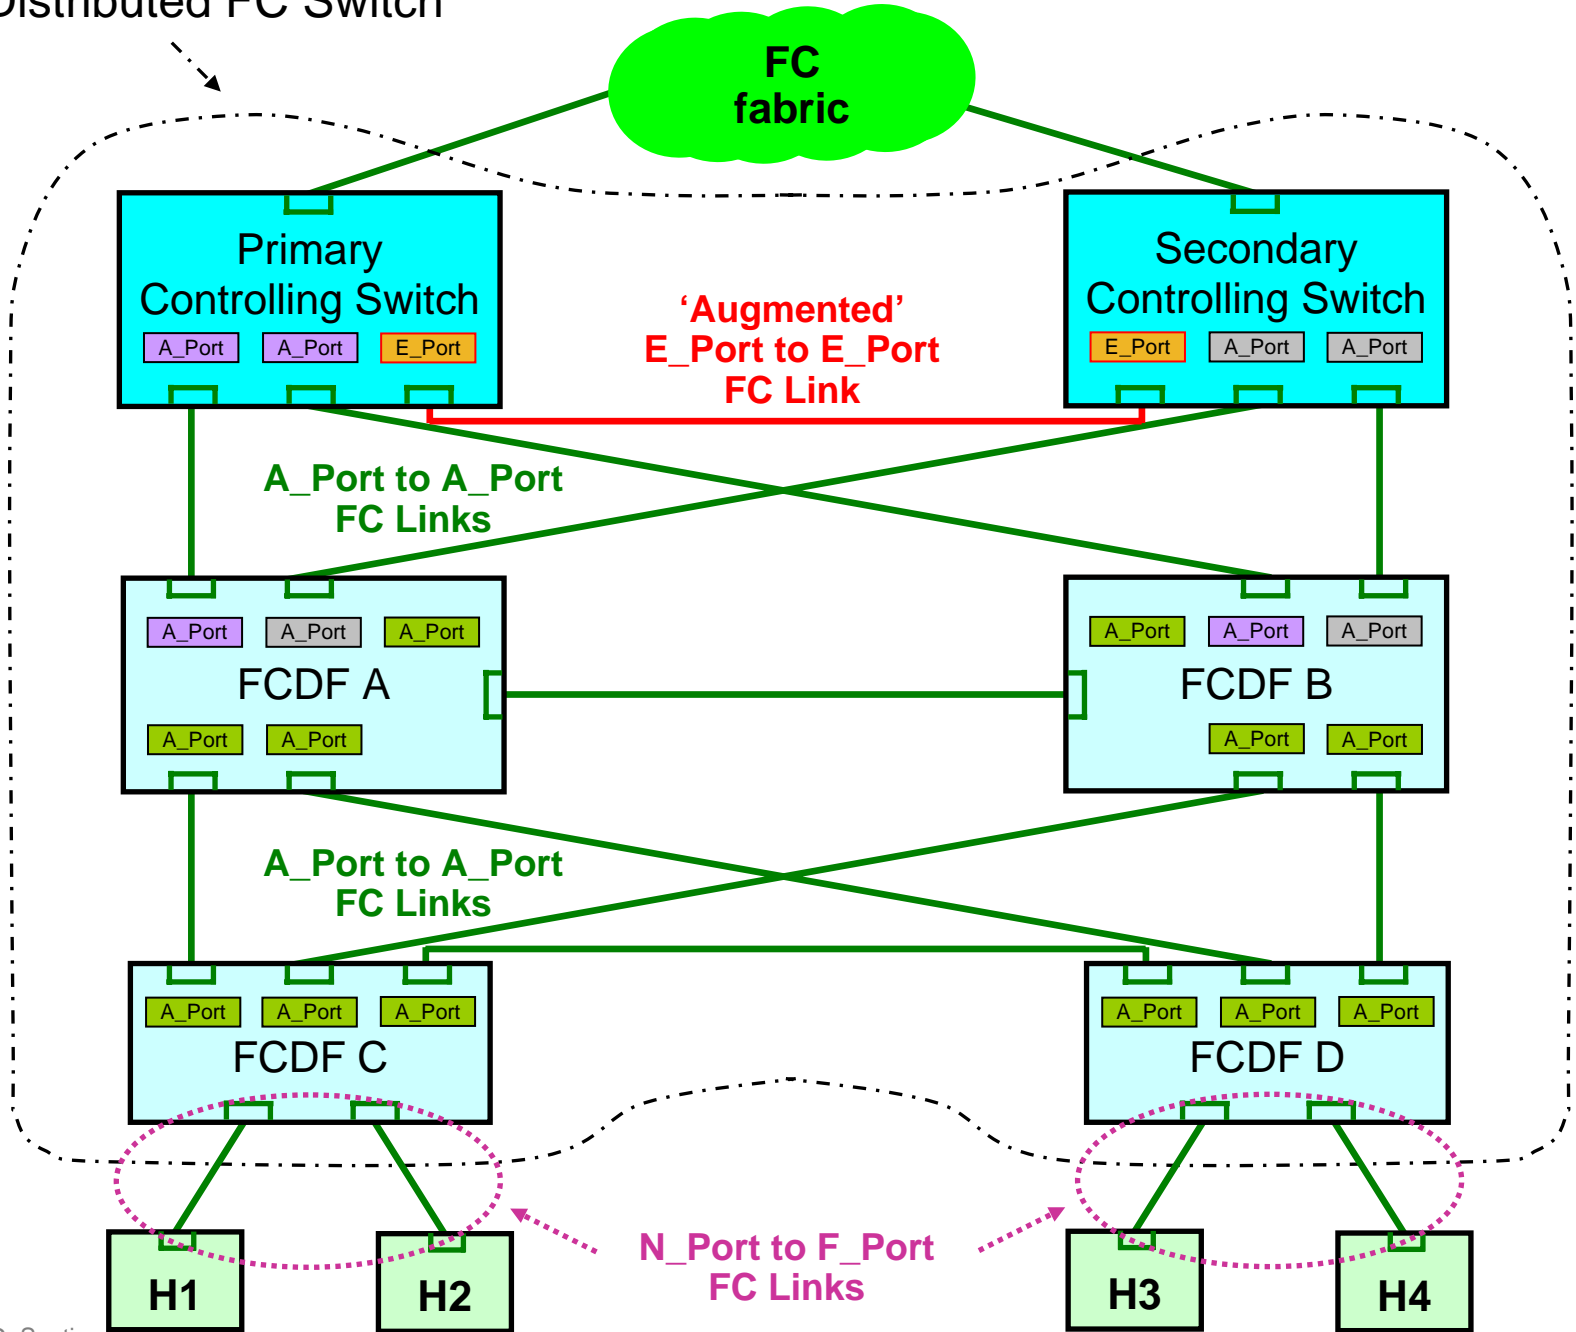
Distributed FC Switch

FC fabric

Primary Controlling Switch
A_Port A_Port E_Port

Secondary Controlling Switch
E_Port A_Port A_Port

'Augmented' E_Port to E_Port FC Link

A_Port to A_Port FC Links

A_Port A_Port A_Port
FCDF A
A_Port A_Port

A_Port A_Port A_Port
FCDF B
A_Port A_Port

A_Port to A_Port FC Links

A_Port A_Port A_Port
FCDF C

A_Port A_Port A_Port
FCDF D

N_Port to F_Port FC Links

H1 H2 H3 H4